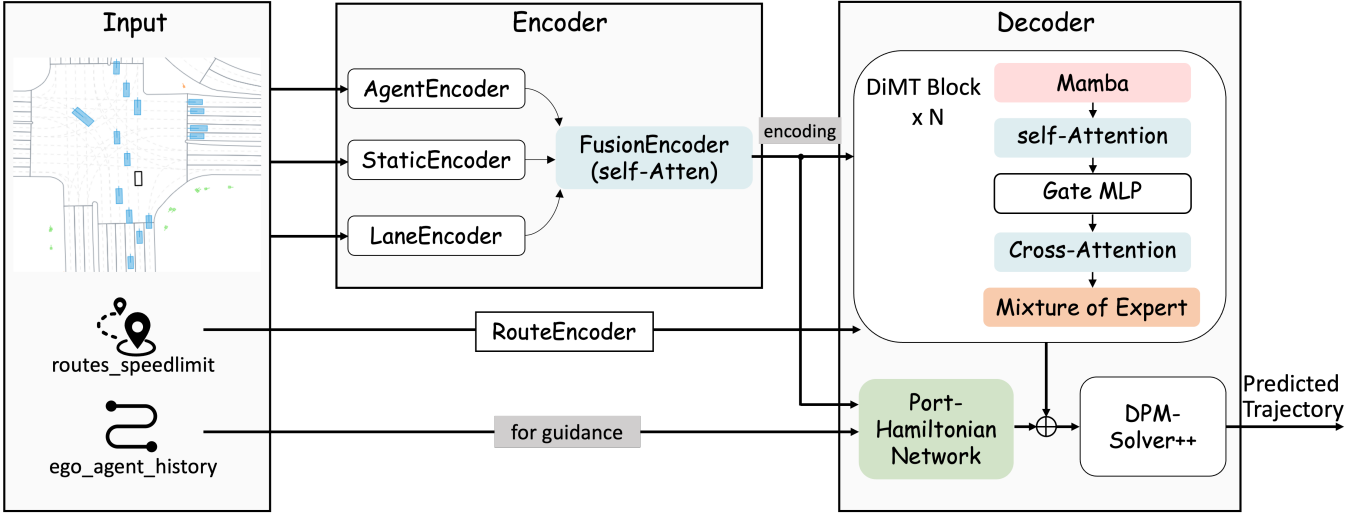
Input

routes_speedlimit

ego_agent_history

Encoder

AgentEncoder

StaticEncoder

LaneEncoder

FusionEncoder (self-Atten)

encoding

RouteEncoder

for guidance

Decoder

DiMT Block x N

Mamba

self-Attention

Gate MLP

Cross-Attention

Mixture of Expert

Port-Hamiltonian Network

DPM-Solver++

Predicted Trajectory